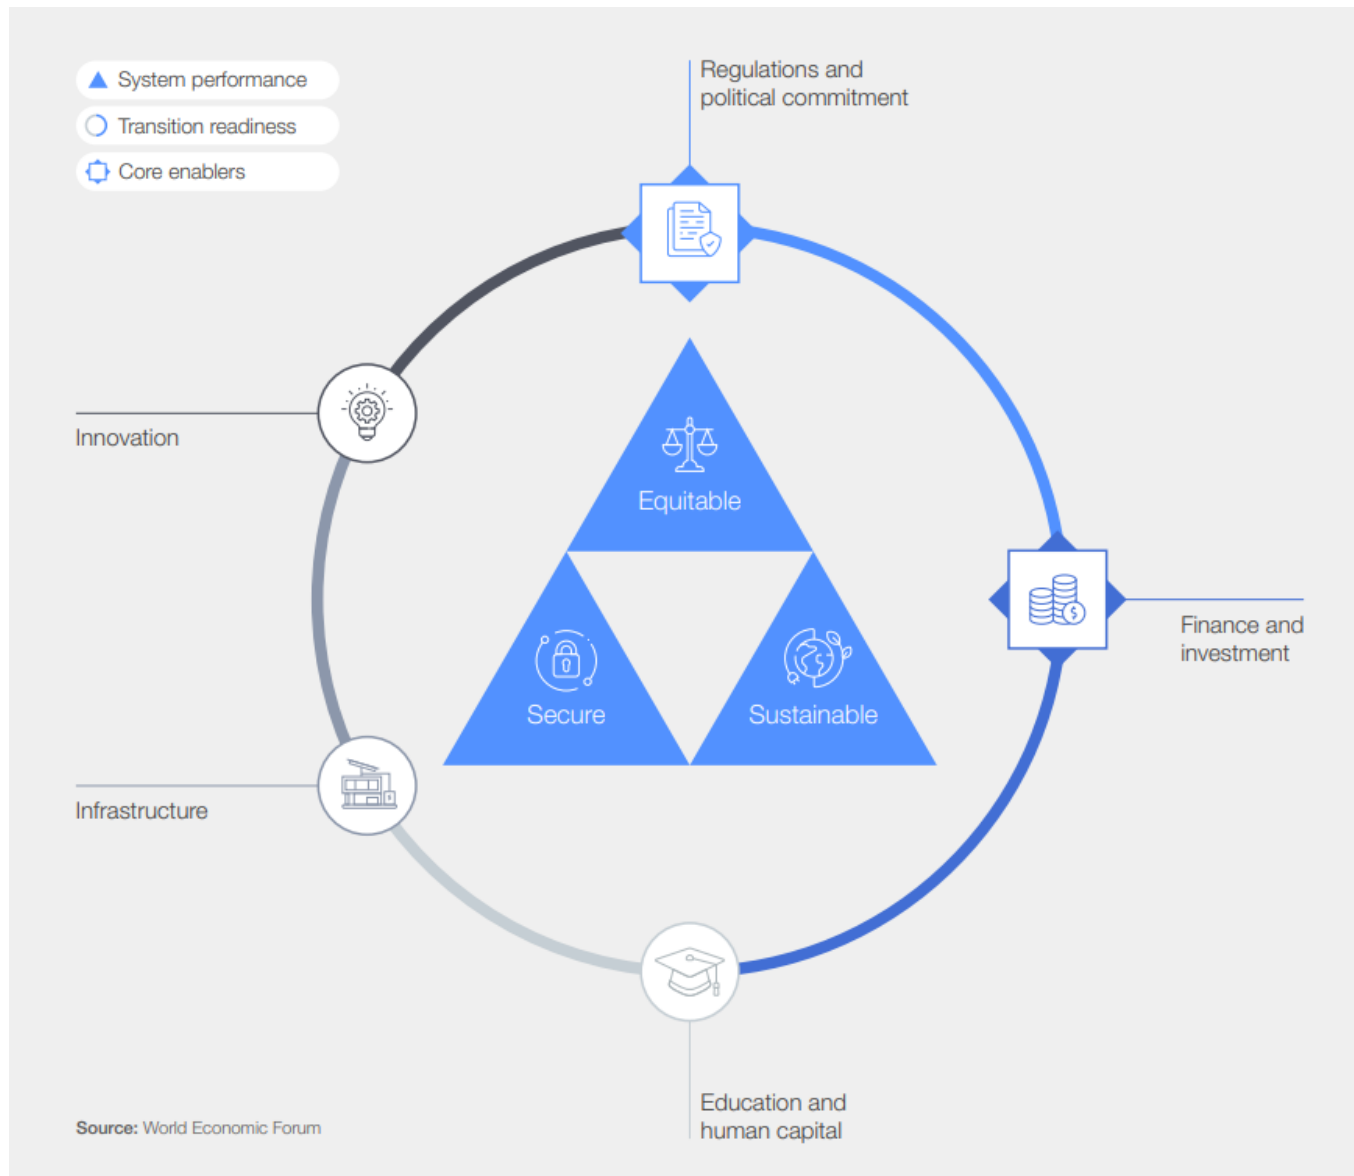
System performance

Transition readiness

Core enablers

Regulations and political commitment

Innovation

Equitable

Secure

Sustainable

Finance and investment

Infrastructure

Education and human capital

**Source:** World Economic Forum